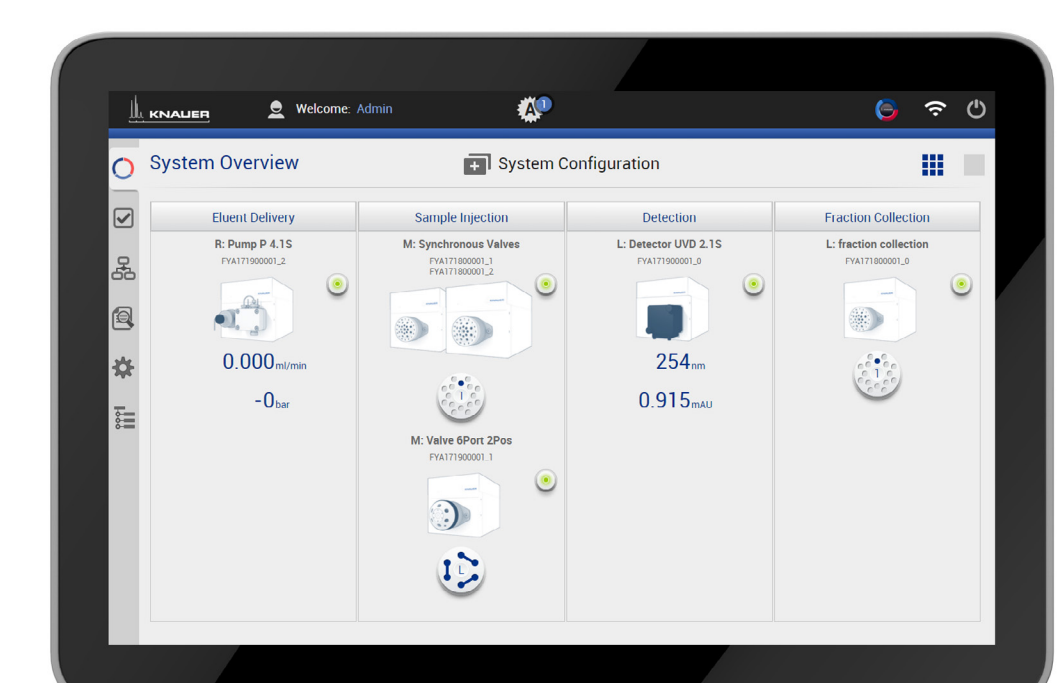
KNAUER Welcome: Admin

A 1

System Overview

System Configuration

| Eluent Delivery | Sample Injection | Detection | Fraction Collection |
|---|---|---|---|
| R: Pump P 4.1S<br>FYA171900001_2<br>0.000ml/min<br>-0bar | M: Synchronous Valves<br>FYA171800001_1<br>FYA171800001_2<br>1<br>M: Valve 6Port 2Pos<br>FYA171900001_1<br>L | L: Detector UVD 2.1S<br>FYA171900001_0<br>254nm<br>0.915mAU | L: fraction collection<br>FYA171800001_0<br>1 |